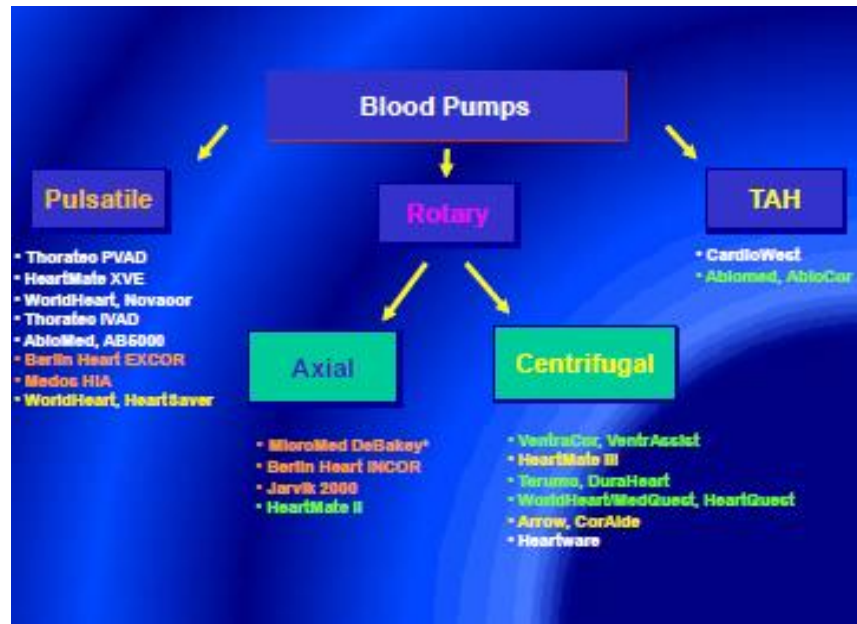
Blood Pumps

Pulsatile

• Thoratec PVAD
• HeartMate XVE
• WorldHeart, Novacor
• Thoratec IVAD
• AbioMed, AB5000
• Berlin Heart EXCOR
• Medos HIA
• WorldHeart, HeartSaver

Rotary

Axial

• MicroMed DeBakey*
• Berlin Heart INCOR
• Jarvik 2000
• HeartMate II

Centrifugal

• VentraCor, VentrAssist
• HeartMate III
• Terumo, DuraHeart
• WorldHeart/MedQuest, HeartQuest
• Arrow, CorAide
• Heartware

TAH

• CardioWest
• Abiomed, AbioCor